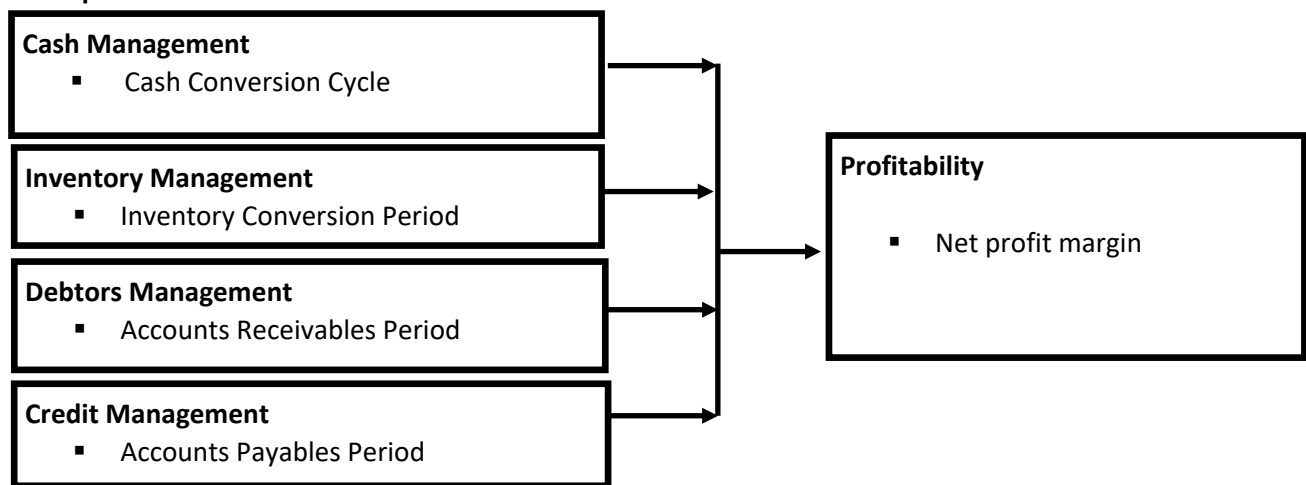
Cash Management
▪ Cash Conversion Cycle

Inventory Management
▪ Inventory Conversion Period

Debtors Management
▪ Accounts Receivables Period

Credit Management
▪ Accounts Payables Period

Profitability
▪ Net profit margin